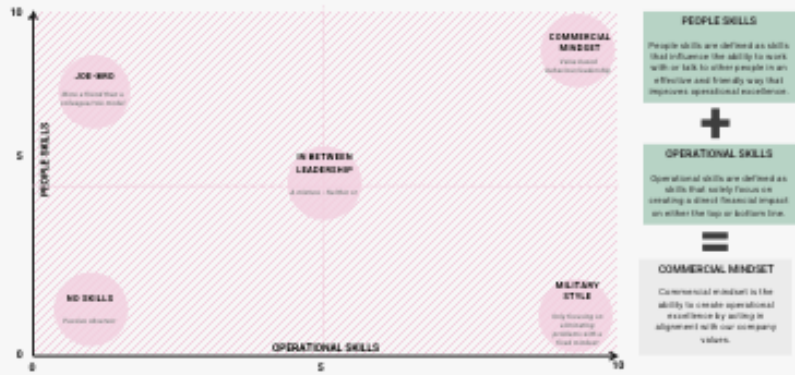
10

5

0

PEOPLE SKILLS

0

5

10

OPERATIONAL SKILLS

JOB-BIRD

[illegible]

COMMERCIAL MINDSET

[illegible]

IN BETWEEN LEADERSHIP

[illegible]

NO SKILLS

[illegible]

MILITARY STYLE

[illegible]

PEOPLE SKILLS

People skills are defined as skills that influence the ability to work with or talk to other people in an effective and friendly way that improves operational excellence.

OPERATIONAL SKILLS

Operational skills are defined as skills that solely focus on creating a direct financial impact on either the top or bottom line.

COMMERCIAL MINDSET

Commercial mindset is the ability to create operational excellence by acting in alignment with our company values.